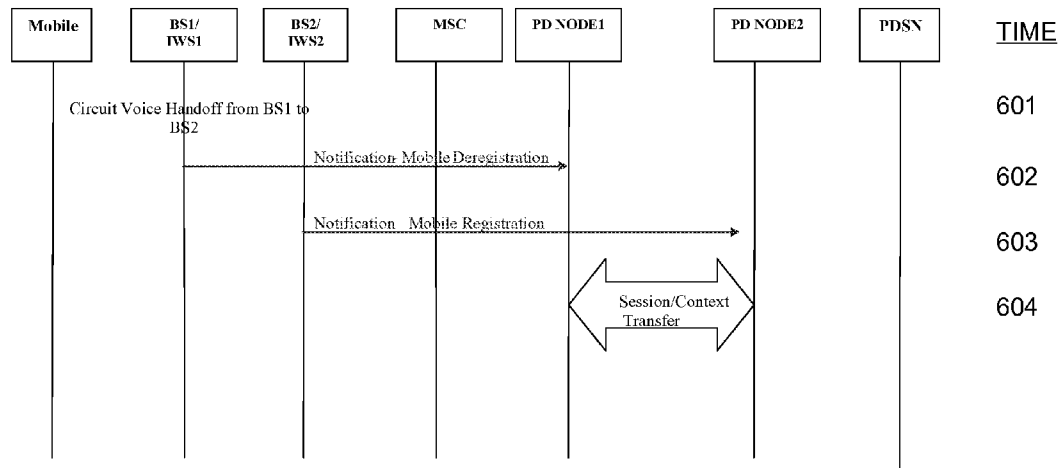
Mobile

BS1/ IWS1

BS2/ IWS2

MSC

PD NODE1

PD NODE2

PDSN

TIME

Circuit Voice Handoff from BS1 to BS2

601

Notification- Mobile Deregistration

602

Notification Mobile Registration

603

Session/Context Transfer

604